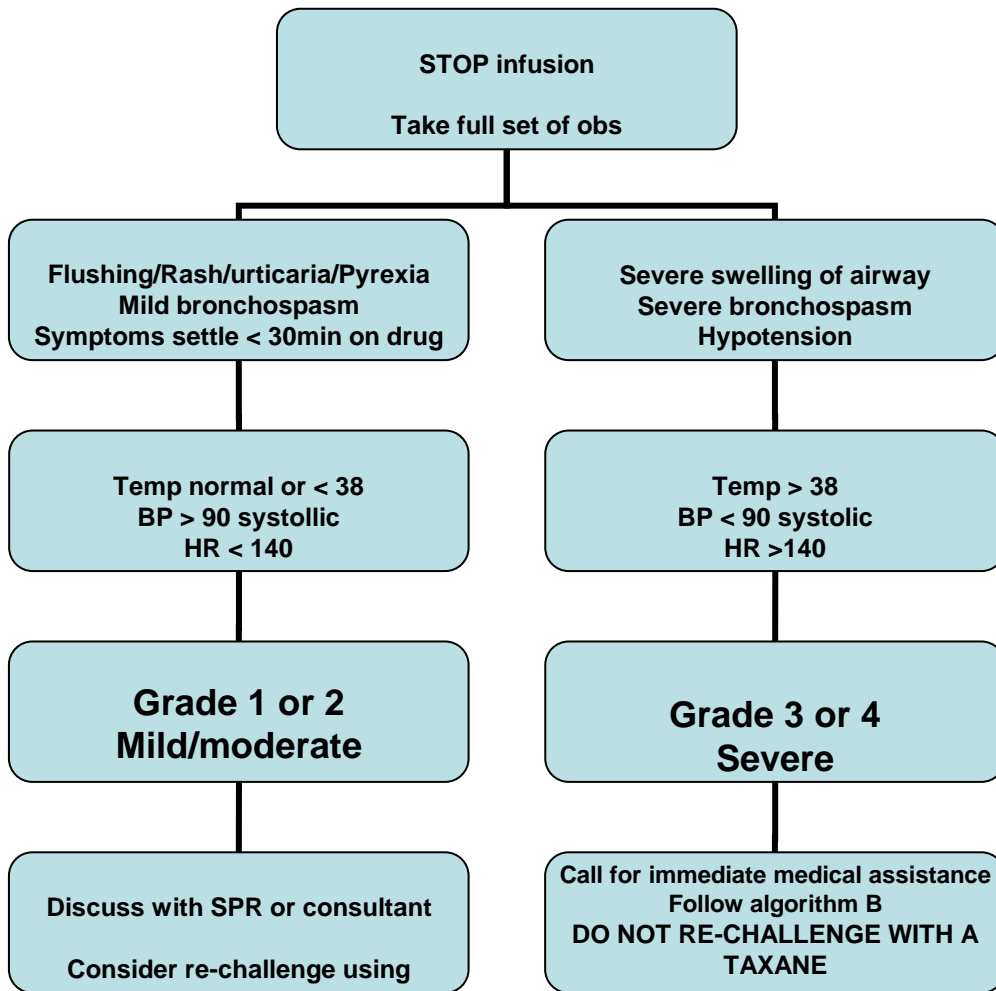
STOP infusion

Take full set of obs

Flushing/Rash/urticaria/Pyrexia
Mild bronchospasm
Symptoms settle < 30min on drug

Temp normal or < 38
BP > 90 systolic
HR < 140

Grade 1 or 2
Mild/moderate

Discuss with SPR or consultant

Consider re-challenge using

Severe swelling of airway
Severe bronchospasm
Hypotension

Temp > 38
BP < 90 systolic
HR >140

Grade 3 or 4
Severe

Call for immediate medical assistance
Follow algorithm B
DO NOT RE-CHALLENGE WITH A TAXANE